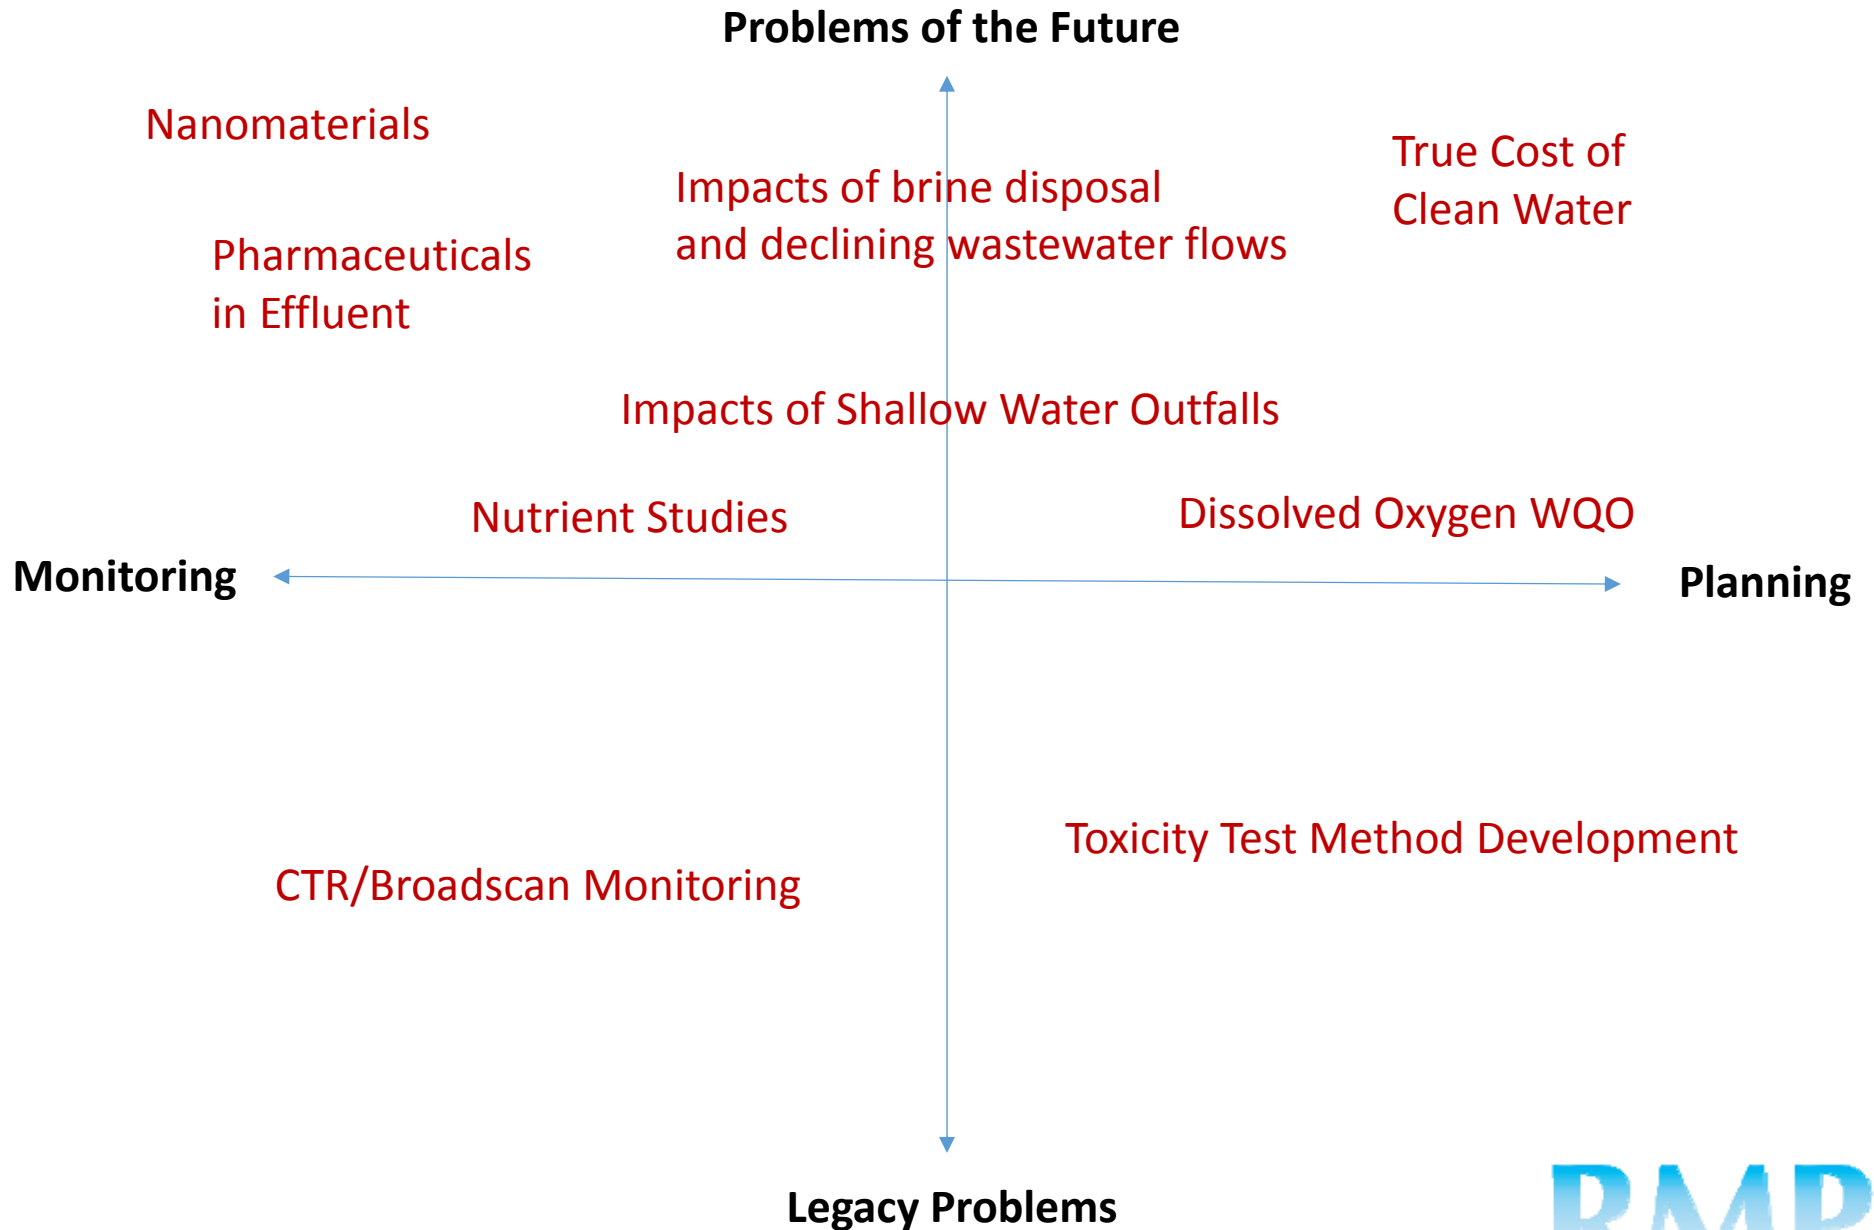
Problems of the Future

Nanomaterials

Impacts of brine disposal and declining wastewater flows

True Cost of Clean Water

Pharmaceuticals in Effluent

Impacts of Shallow Water Outfalls

Nutrient Studies

Dissolved Oxygen WQO

Monitoring

Planning

Toxicity Test Method Development

CTR/Broadscan Monitoring

Legacy Problems

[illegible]